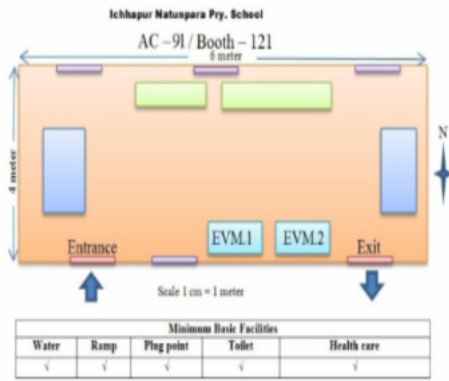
Ichhapur Natunpara Pry. School

AC – 91 / Booth – 121

6 meter

4 meter

N

Entrance

EVM.1

EVM.2

Exit

Scale 1 cm = 1 meter

| Minimum Basic Facilities | | | | |
|---|---|---|---|---|
| Water | Ramp | Plug point | Toilet | Health care |
| √ | √ | √ | √ | √ |